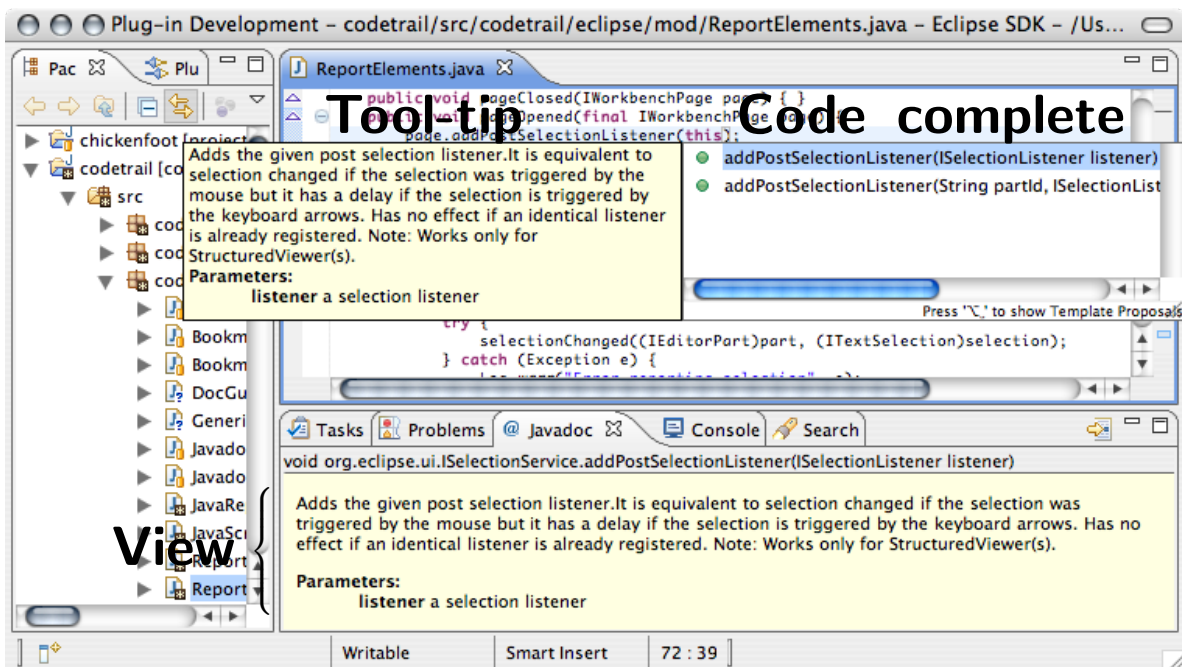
Plug-in Development – codetrail/src/codetrail/eclipse/mod/ReportElements.java – Eclipse SDK – /Us...

Pac

Plu

ReportElements.java

Tool-tip

Code complete

public void pageClosed(IWorkbenchPage page) { }

public void pageOpened(final IWorkbenchPage page) {

page.addPostSelectionListener(this);

chickenfoot [project

codetrail [co

src

cod

cod

cod

Bookm

Bookm

DocGu

Generi

Javado

Javado

JavaRe

JavaScr

Report

Report

Adds the given post selection listener.It is equivalent to selection changed if the selection was triggered by the mouse but it has a delay if the selection is triggered by the keyboard arrows. Has no effect if an identical listener is already registered. Note: Works only for StructuredViewer(s).
Parameters:
listener a selection listener

addPostSelectionListener(ISelectionListener listener)

addPostSelectionListener(String partId, ISelectionList

Press '⌥' to show Template Proposals

try {

selectionChanged((IEditorPart)part, (ITextSelection)selection);

} catch (Exception e) {

View

Tasks

Problems

@ Javadoc

Console

Search

void org.eclipse.ui.ISelectionService.addPostSelectionListener(ISelectionListener listener)

Adds the given post selection listener.It is equivalent to selection changed if the selection was triggered by the mouse but it has a delay if the selection is triggered by the keyboard arrows. Has no effect if an identical listener is already registered. Note: Works only for StructuredViewer(s).

Parameters:
listener a selection listener

Writable

Smart Insert

72 : 39